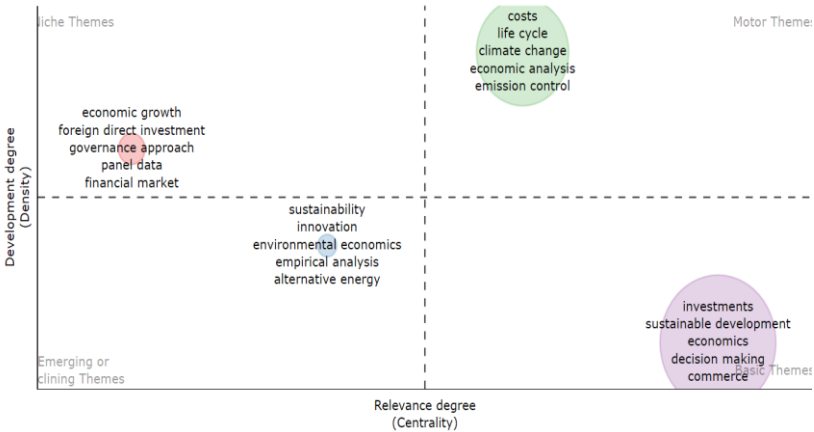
liche Themes

Motor Themes

costs
life cycle
climate change
economic analysis
emission control

economic growth
foreign direct investment
governance approach
panel data
financial market

Development degree
(Density)

sustainability
innovation
environmental economics
empirical analysis
alternative energy

investments
sustainable development
economics
decision making
commerce

Emerging or
clining Themes

Basic Themes

Relevance degree
(Centrality)